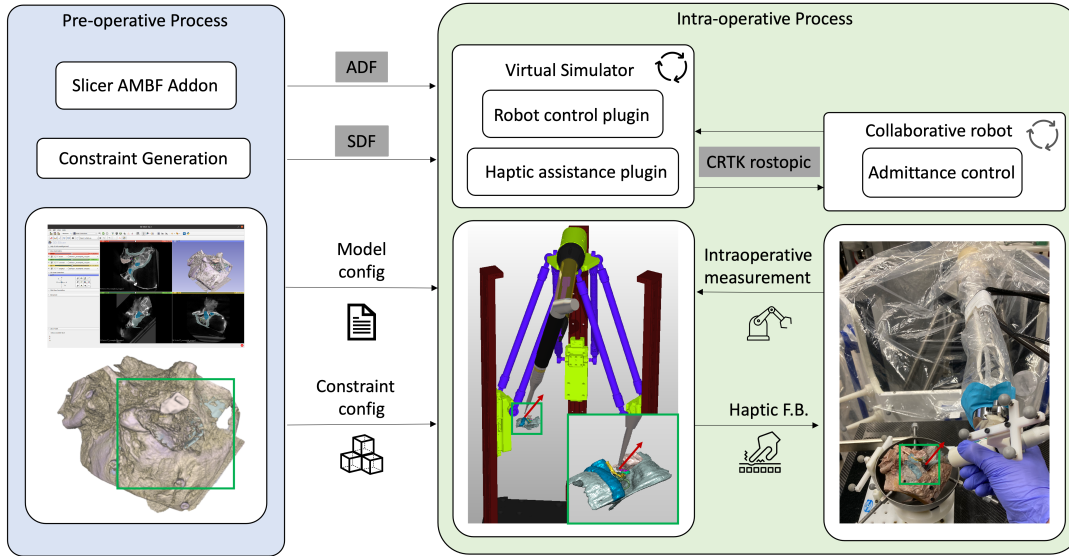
Pre-operative Process

Slicer AMBF Addon

Constraint Generation

ADF

SDF

Model config

Constraint config

Intra-operative Process

Virtual Simulator

Robot control plugin

Haptic assistance plugin

CRTK rostopic

Collaborative robot

Admittance control

Intraoperative measurement

Haptic F.B.